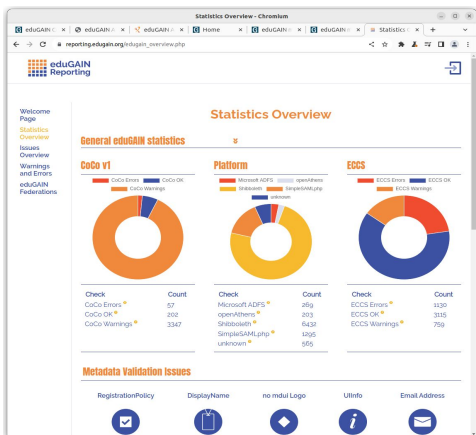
Statistics Overview - Chromium

eduGAIN | eduGAIN | eduGAIN | Home | eduGAIN | eduGAIN | Statistics

reporting.edugain.org/edugain_overview.php

eduGAIN Reporting

Welcome Page
Statistics Overview
Issues Overview
Warnings and Errors
eduGAIN Federations

Statistics Overview

General eduGAIN statistics

CoCo V1

CoCo Errors CoCo OK CoCo Warnings

| Check | Count |
|---|---|
| CoCo Errors | 57 |
| CoCo OK | 202 |
| CoCo Warnings | 3347 |

Platform

Microsoft ADFS openAthens Shibboleth SimpleSAMLphp unknown

| Check | Count |
|---|---|
| Microsoft ADFS | 269 |
| openAthens | 203 |
| Shibboleth | 6432 |
| SimpleSAMLphp | 1295 |
| unknown | 565 |

ECCS

ECCS Errors ECCS OK ECCS Warnings

| Check | Count |
|---|---|
| ECCS Errors | 1130 |
| ECCS OK | 3115 |
| ECCS Warnings | 759 |

Metadata Validation Issues

RegistrationPolicy DisplayName no mdui Logo UIInfo Email Address